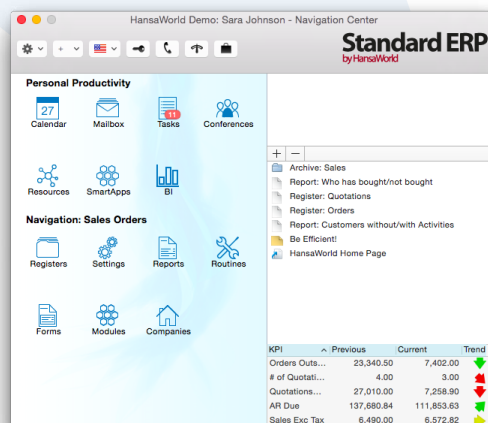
HansaWorld Demo: Sara Johnson - Navigation Center

Standard ERP
by HansaWorld

Personal Productivity

27
Calendar
Mailbox
11
Tasks
Conferences

Resources
SmartApps
BI

Navigation: Sales Orders

Registers
Settings
Reports
Routines

Forms
Modules
Companies

+ −

Archive: Sales
Report: Who has bought/not bought
Register: Quotations
Register: Orders
Report: Customers without/with Activities
Be Efficient!
HansaWorld Home Page

| KPI | Previous | Current | Trend |
|---|---|---|---|
| Orders Outs... | 23,340.50 | 7,402.00 | |
| # of Quotati... | 4.00 | 3.00 | |
| Quotations... | 27,010.00 | 7,258.90 | |
| AR Due | 137,680.84 | 111,853.63 | |
| Sales Exc Tax | 6,490.00 | 6,572.82 | |